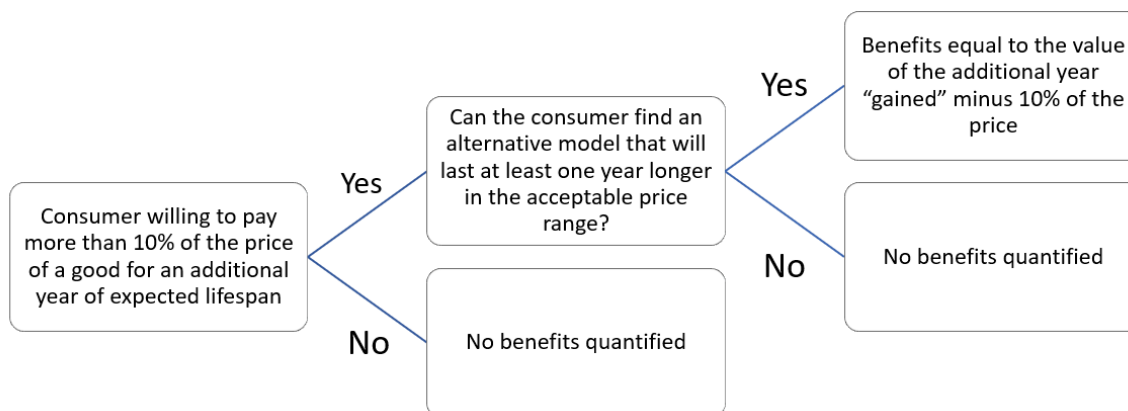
Consumer willing to pay more than 10% of the price of a good for an additional year of expected lifespan

Yes

Can the consumer find an alternative model that will last at least one year longer in the acceptable price range?

Yes

Benefits equal to the value of the additional year “gained” minus 10% of the price

No

No benefits quantified

No

No benefits quantified